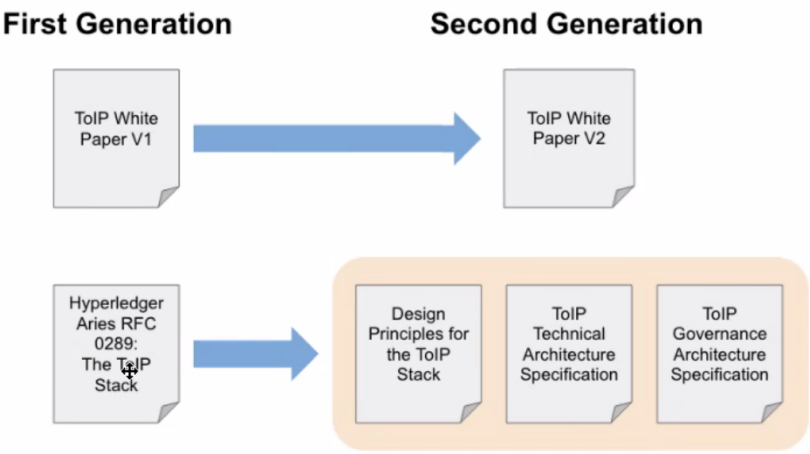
First Generation

Second Generation

ToIP White Paper V1

ToIP White Paper V2

Hyperledger Aries RFC 0289: The ToIP Stack

Design Principles for the ToIP Stack

ToIP Technical Architecture Specification

ToIP Governance Architecture Specification